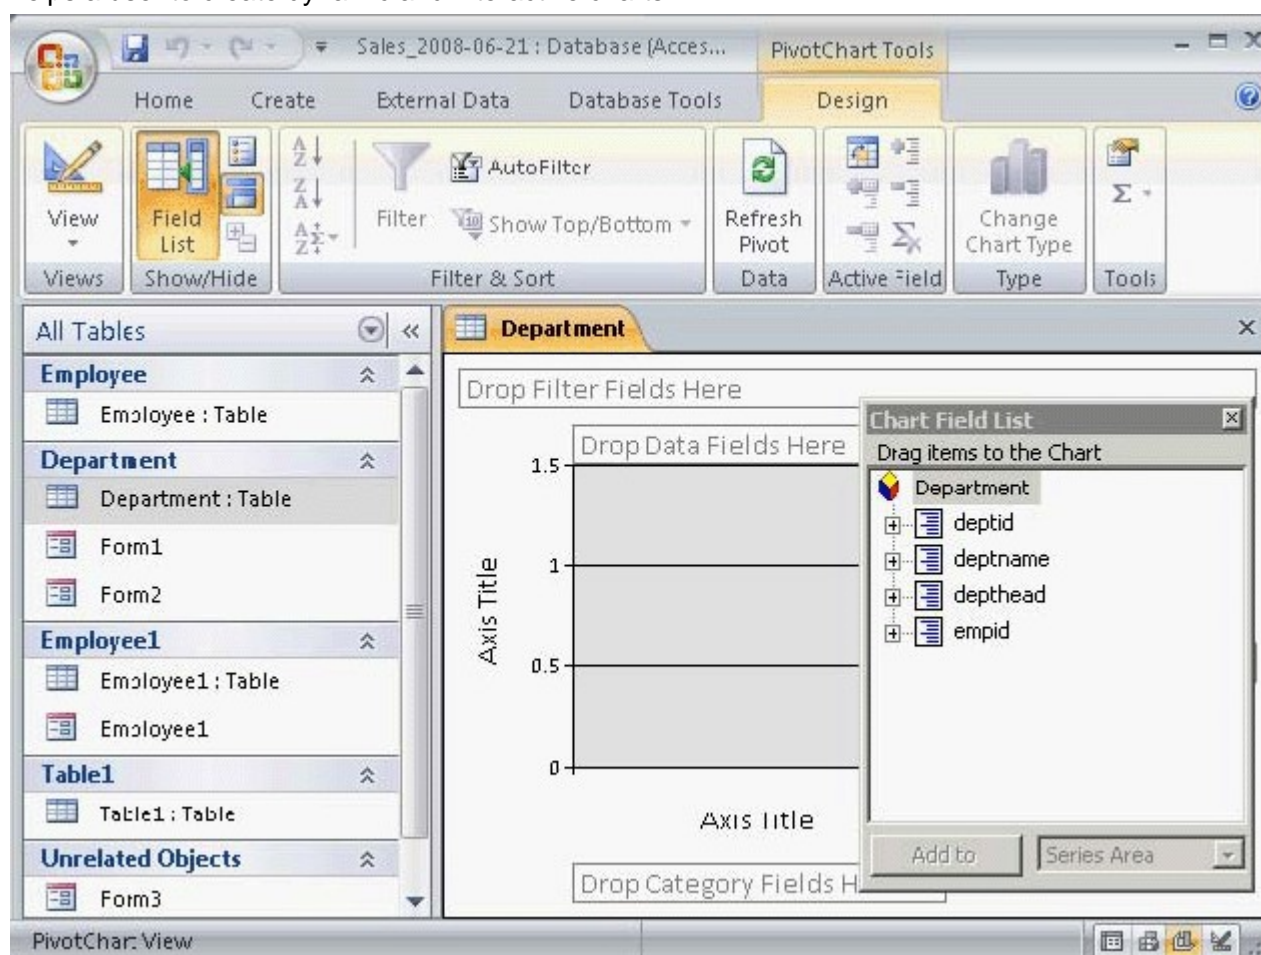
Sales_2008-06-21 : Database (Acces...

PivotChart Tools

Home Create External Data Database Tools Design

View

Field List

AutoFilter

Filter

Show Top/Bottom

Refresh Pivot

Change Chart Type

Views Show/Hide Filter & Sort Data Active Field Type Tools

All Tables

Employee

Employee : Table

Department

Department : Table

Form1

Form2

Employee1

Employee1 : Table

Employee1

Table1

Table1 : Table

Unrelated Objects

Form3

Department

Drop Filter Fields Here

Drop Data Fields Here

1.5

1

0.5

0

Axis Title

Axis Title

Drop Category Fields H

Chart Field List

Drag items to the Chart

Department

deptid

deptname

depthead

empid

Add to

Series Area

PivotChart View